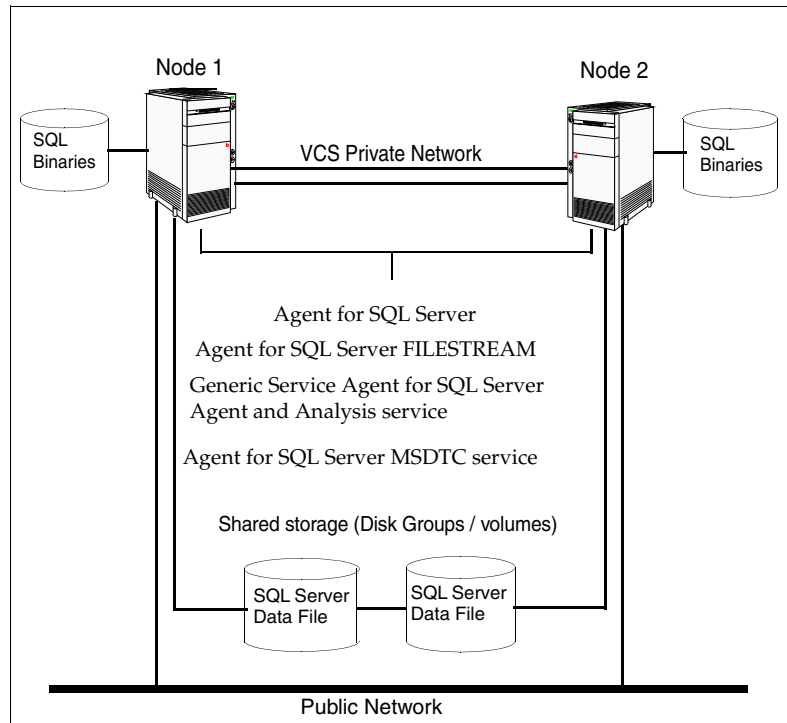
Node 1

Node 2

SQL Binaries

VCS Private Network

SQL Binaries

Agent for SQL Server

Agent for SQL Server FILESTREAM

Generic Service Agent for SQL Server Agent and Analysis service

Agent for SQL Server MSDTC service

Shared storage (Disk Groups / volumes)

SQL Server Data File

SQL Server Data File

Public Network